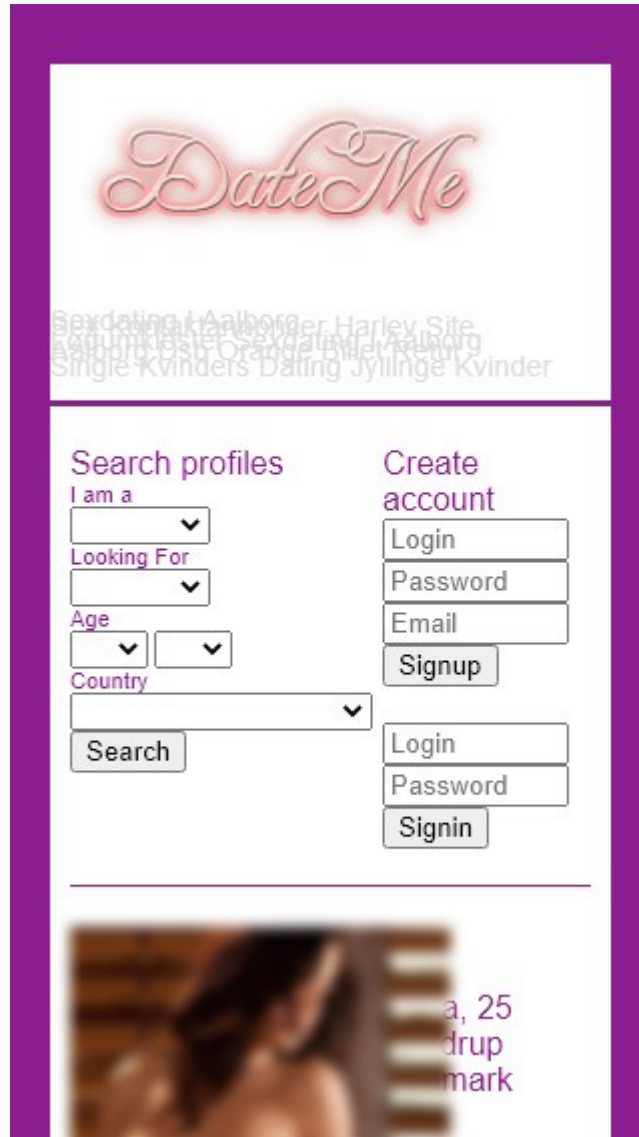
DateMe

Sexdating I Aalborg Sex Kontaktannoncer Harley Site Kaguinkoster Sexdating I Aalborg Aalborg Dsb Orange Billet Retur Single Kvinders Dating Jyllinge Kvinder

Search profiles
I am a
Looking For
Age
Country
Search

Create account
Login
Password
Email
Signup

Login
Password
Signin

a, 25
drup
mark